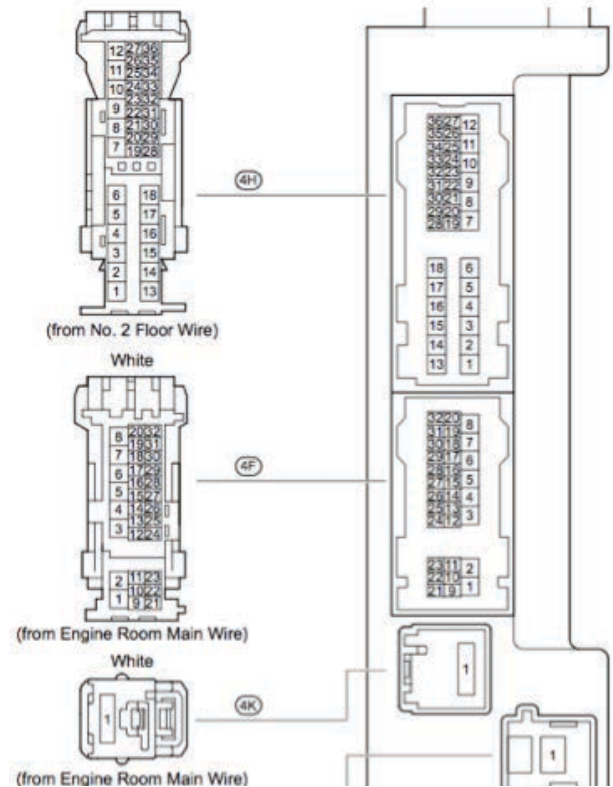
12 27 36
11 25 34
10 24 33
9 23 31
8 21 30
20 29
7 19 28
6 18
5 17
4 16
3 15
2 14
1 13
(from No. 2 Floor Wire)

4H

36 27 12
35 26
34 25 11
33 24 10
32 23
31 22 9
30 21 8
29 20 7
28 19
18 6
17 5
16 4
15 3
14 2
13 1

White

8 20 32
19 31
7 18 30
6 17 29
16 28
5 15 27
4 14 26
13 25
3 12 24
2 11 23
10 22
1 9 21
(from Engine Room Main Wire)

4F

32 20 8
31 19
30 18 7
29 17 6
28 16
27 15 5
26 14 4
25 13
24 12 3
23 11 2
22 10
21 9 1

White

1

4K

1

(from Engine Room Main Wire)

1